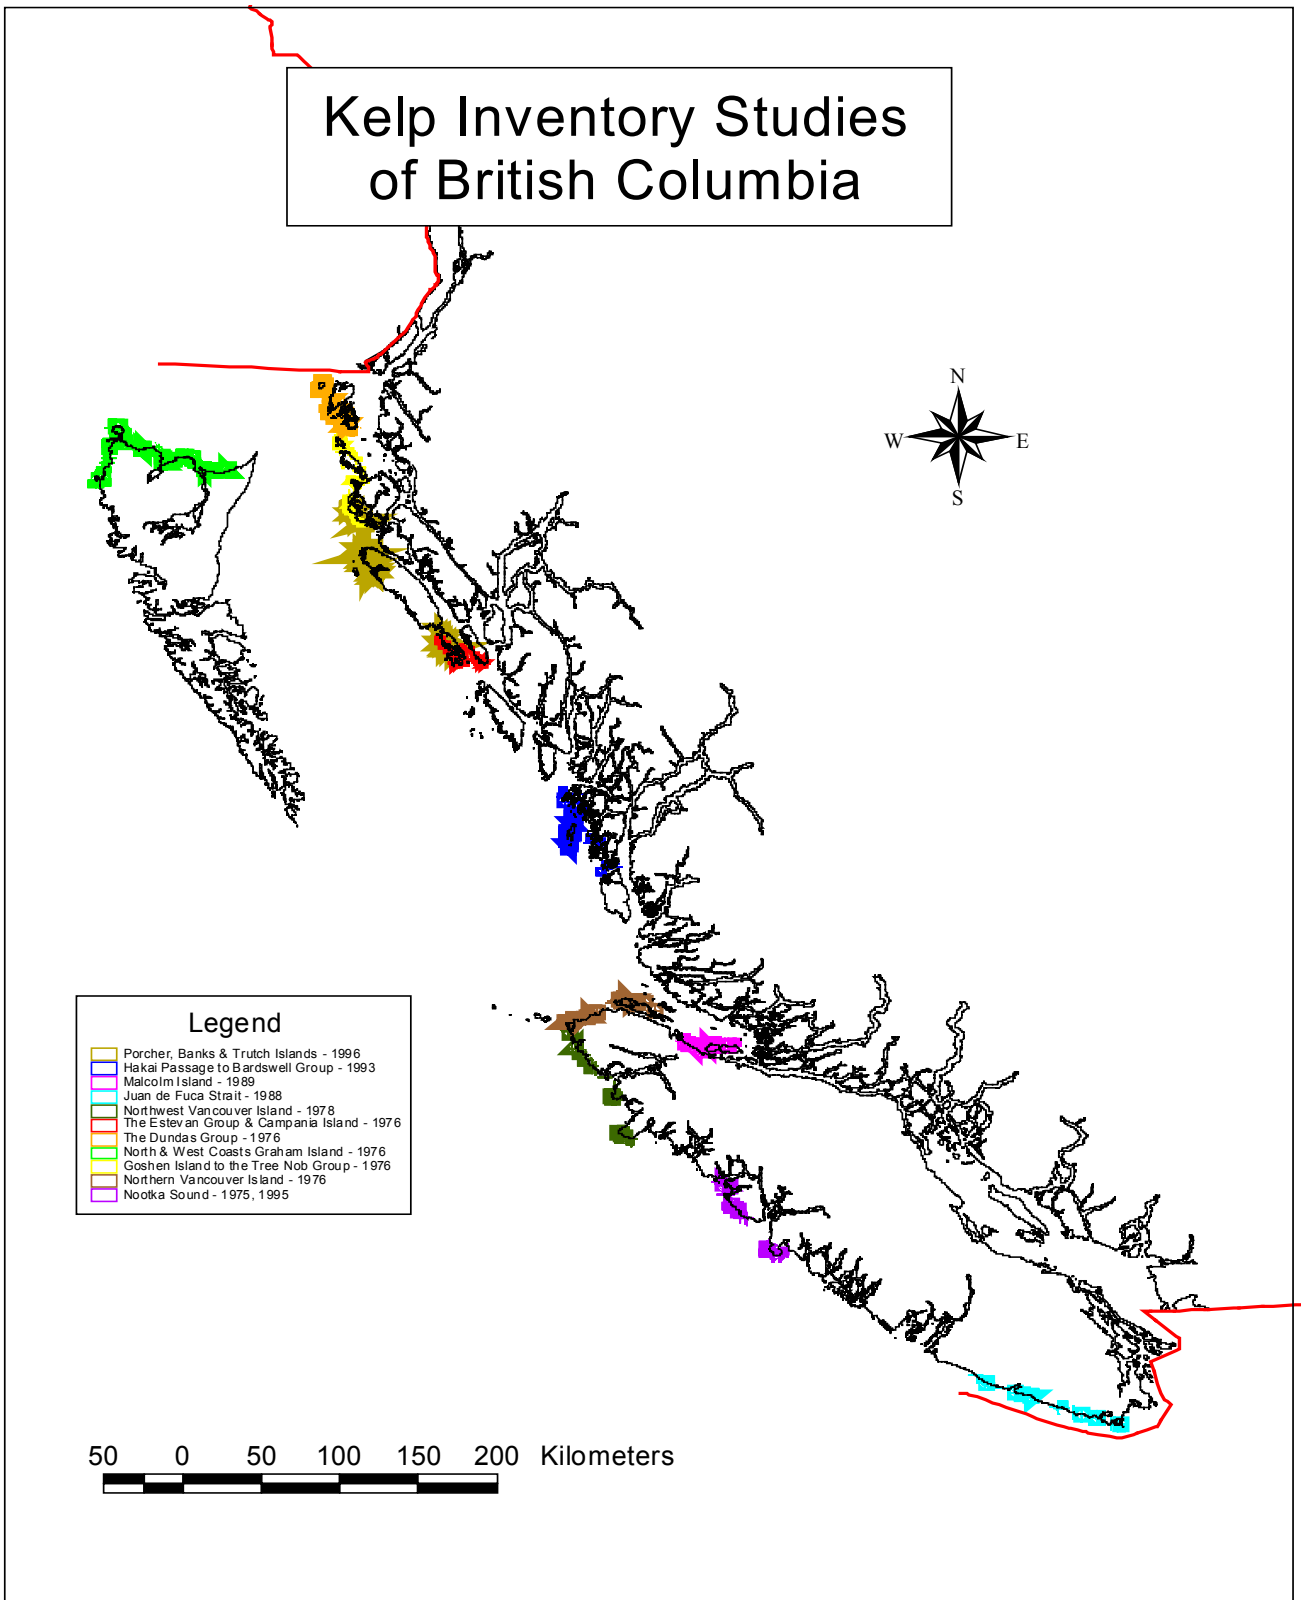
Kelp Inventory Studies of British Columbia

N
W
E
S

Legend
Porcher, Banks & Trutch Islands - 1996
Hakai Passage to Bardswell Group - 1993
Malcolm Island - 1989
Juan de Fuca Strait - 1988
Northwest Vancouver Island - 1978
The Estevan Group & Campania Island - 1976
The Dundas Group - 1976
North & West Coasts Graham Island - 1976
Goshen Island to the Tree Nob Group - 1976
Northern Vancouver Island - 1976
Nootka Sound - 1975, 1995

50 0 50 100 150 200 Kilometers